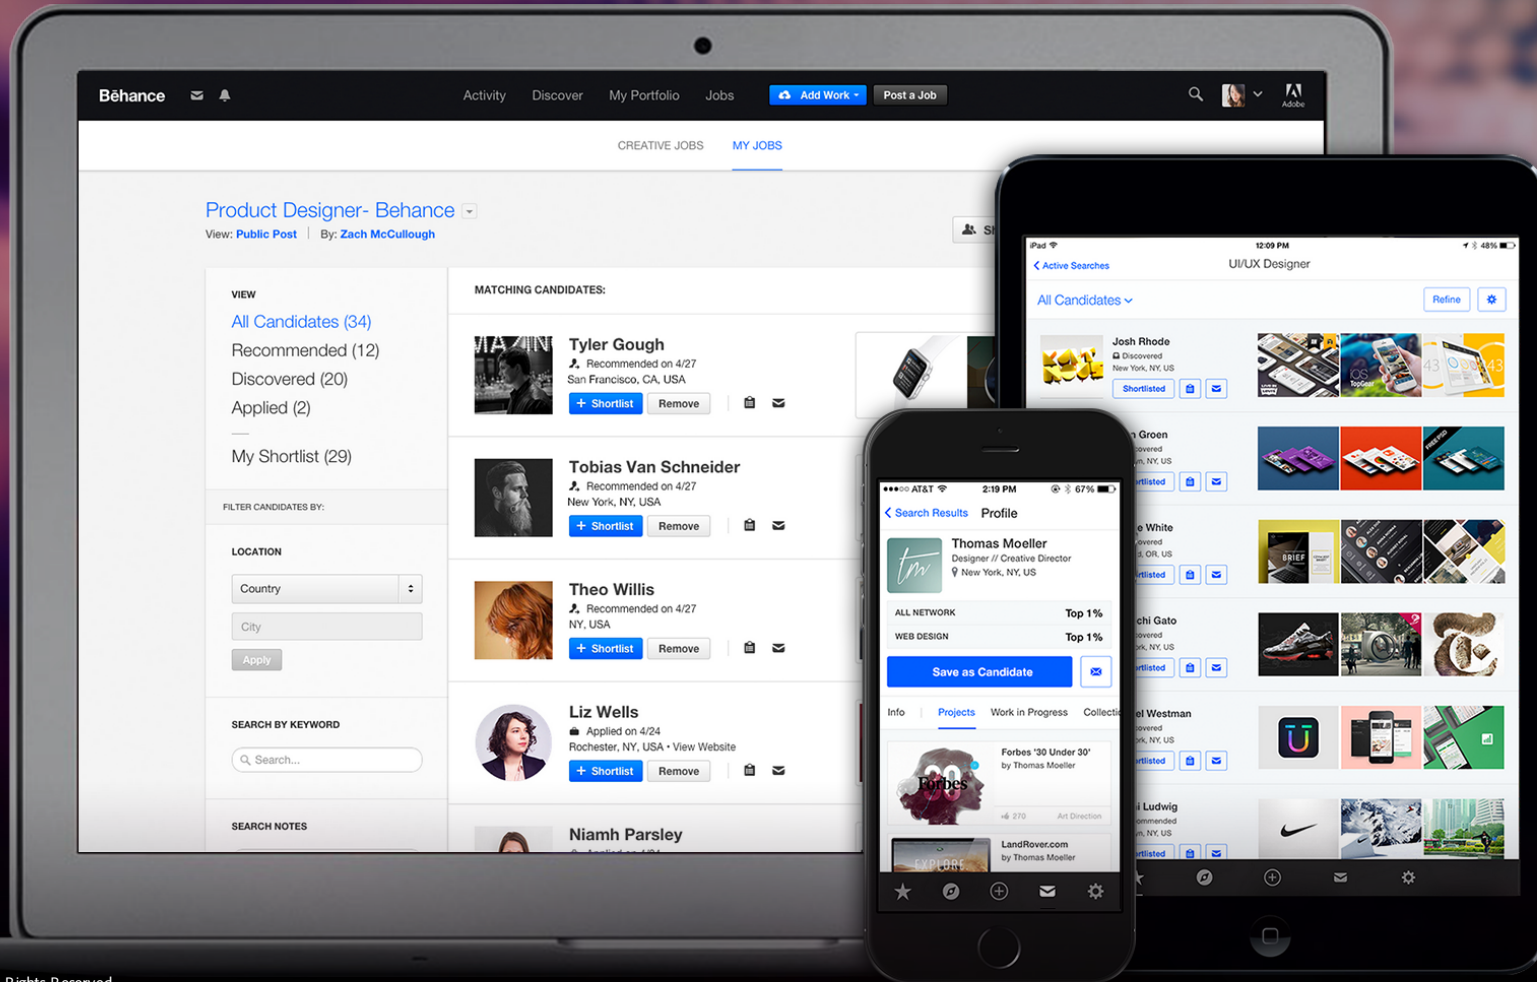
Bēhance

Activity Discover My Portfolio Jobs Add Work Post a Job

Adobe

CREATIVE JOBS MY JOBS

Product Designer- Behance
View: Public Post | By: Zach McCullough

VIEW
All Candidates (34)
Recommended (12)
Discovered (20)
Applied (2)
My Shortlist (29)

FILTER CANDIDATES BY:

LOCATION
Country
City
Apply

SEARCH BY KEYWORD
Search...

SEARCH NOTES

MATCHING CANDIDATES:

Tyler Gough
Recommended on 4/27
San Francisco, CA, USA
Shortlist Remove

Tobias Van Schneider
Recommended on 4/27
New York, NY, USA
Shortlist Remove

Theo Willis
Recommended on 4/27
NY, USA
Shortlist Remove

Liz Wells
Applied on 4/24
Rochester, NY, USA • View Website
Shortlist Remove

Niamh Parsley

iPad 12:09 PM 48%
Active Searches
UI/UX Designer
All Candidates
Refine

Josh Rhode
Discovered
New York, NY, US
Shortlisted

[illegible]n Groen
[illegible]overed
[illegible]n, NY, US
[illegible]rtlisted

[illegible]e White
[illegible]overed
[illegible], OR, US
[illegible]rtlisted

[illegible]chi Gato
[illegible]overed
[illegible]n, NY, US
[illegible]rtlisted

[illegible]el Westman
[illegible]overed
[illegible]n, NY, US
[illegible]rtlisted

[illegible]i Ludwig
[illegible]mended
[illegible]n, NY, US
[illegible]rtlisted

AT&T 2:19 PM 67%
Search Results Profile
Thomas Moeller
Designer // Creative Director
New York, NY, US
ALL NETWORK Top 1%
WEB DESIGN Top 1%
Save as Candidate
Info Projects Work in Progress Collecti
Forbes '30 Under 30'
by Thomas Moeller
270 Art Direction
LandRover.com
by Thomas Moeller

Rights Reserved